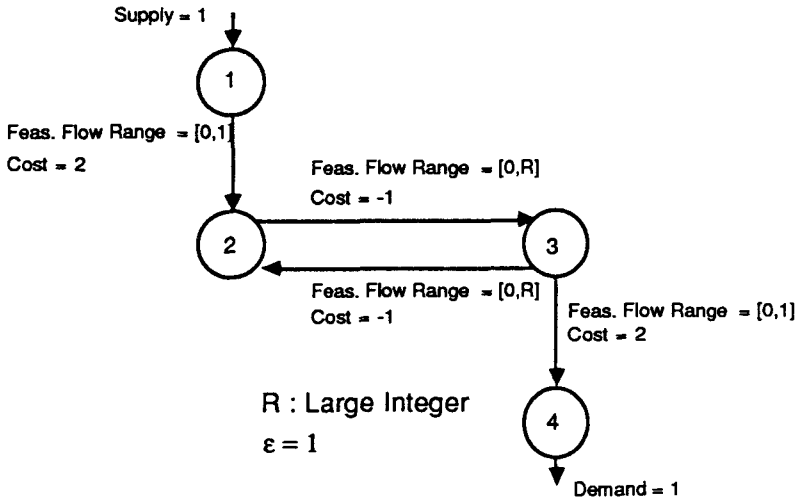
Supply = 1

1

Feas. Flow Range = [0,1]
Cost = 2

Feas. Flow Range = [0,R]
Cost = -1

2

3

Feas. Flow Range = [0,R]
Cost = -1

Feas. Flow Range = [0,1]
Cost = 2

R : Large Integer
$\varepsilon = 1$

4

Demand = 1